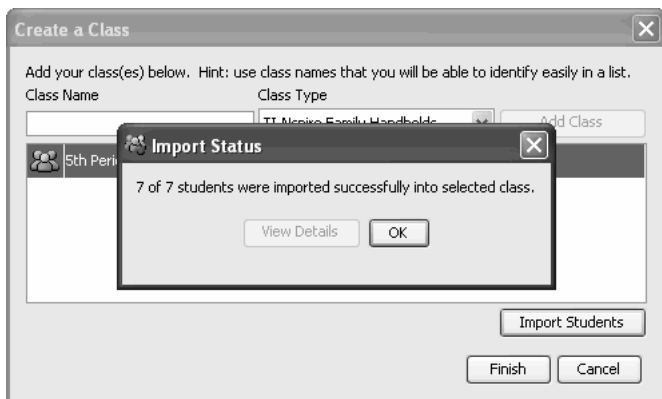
Create a Class

Add your class(es) below. Hint: use class names that you will be able to identify easily in a list.

Class Name

Class Type

TI-Nspire Family Handhelds

Add Class

5th Peri

Import Status

7 of 7 students were imported successfully into selected class.

View Details

OK

Import Students

Finish

Cancel